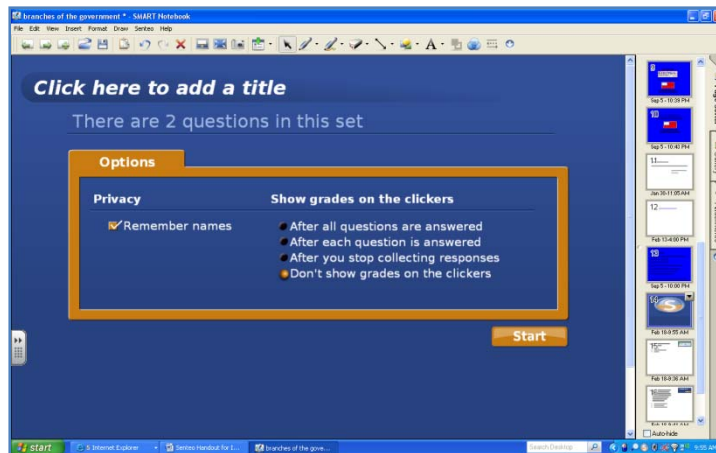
branches of the government * - SMART Notebook

File Edit View Insert Format Draw Senteo Help

Click here to add a title

There are 2 questions in this set

Options

Privacy

Remember names

Show grades on the clickers

After all questions are answered
After each question is answered
After you stop collecting responses
Don't show grades on the clickers

Start

Sep 5 - 10:39 PM

Sep 5 - 10:40 PM

11

Jan 30-11:05 AM

12

Feb 13-4:00 PM

13

Sep 5 - 10:00 PM

14

Feb 16-9:55 AM

15

Feb 16-9:36 AM

Auto-hide

start

5 Internet Explorer

Senteo Handout for I...

branches of the gove...

Search Desktop

9:55 AM